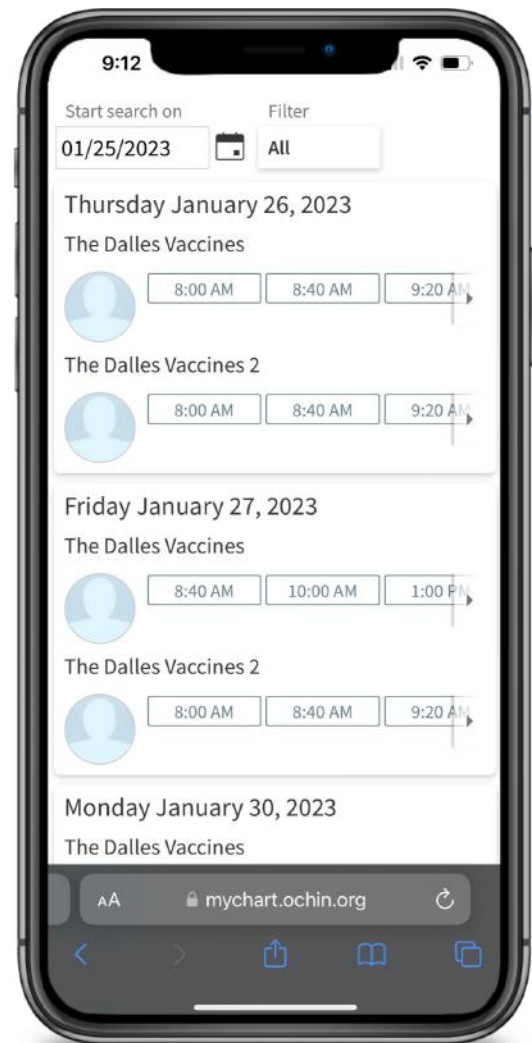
9:12

Start search on
01/25/2023

Filter
All

Thursday January 26, 2023
The Dalles Vaccines
8:00 AM
8:40 AM
9:20 AM

The Dalles Vaccines 2
8:00 AM
8:40 AM
9:20 AM

Friday January 27, 2023
The Dalles Vaccines
8:40 AM
10:00 AM
1:00 PM

The Dalles Vaccines 2
8:00 AM
8:40 AM
9:20 AM

Monday January 30, 2023
The Dalles Vaccines

AA
mychart.ochin.org